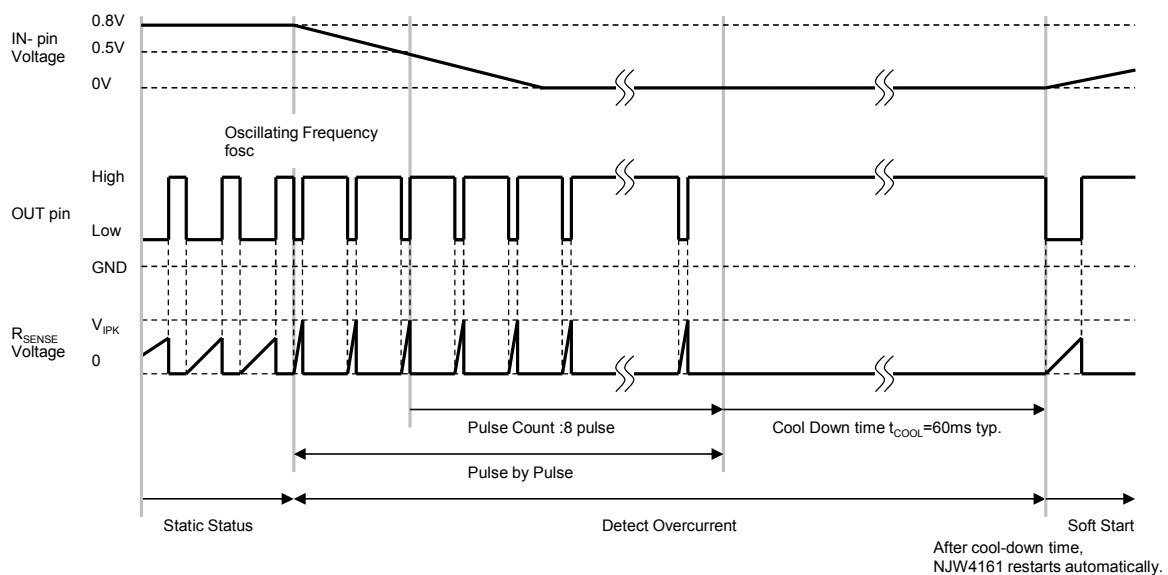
0.8V
IN- pin
Voltage
0.5V
0V

Oscillating Frequency
fosc

High
OUT pin
Low
GND

$R_{SENSE}$
Voltage
$V_{IPK}$
0

Pulse Count :8 pulse
Cool Down time $t_{COOL}$=60ms typ.
Pulse by Pulse

Static Status
Detect Overcurrent
Soft Start
After cool-down time,
NJW4161 restarts automatically.